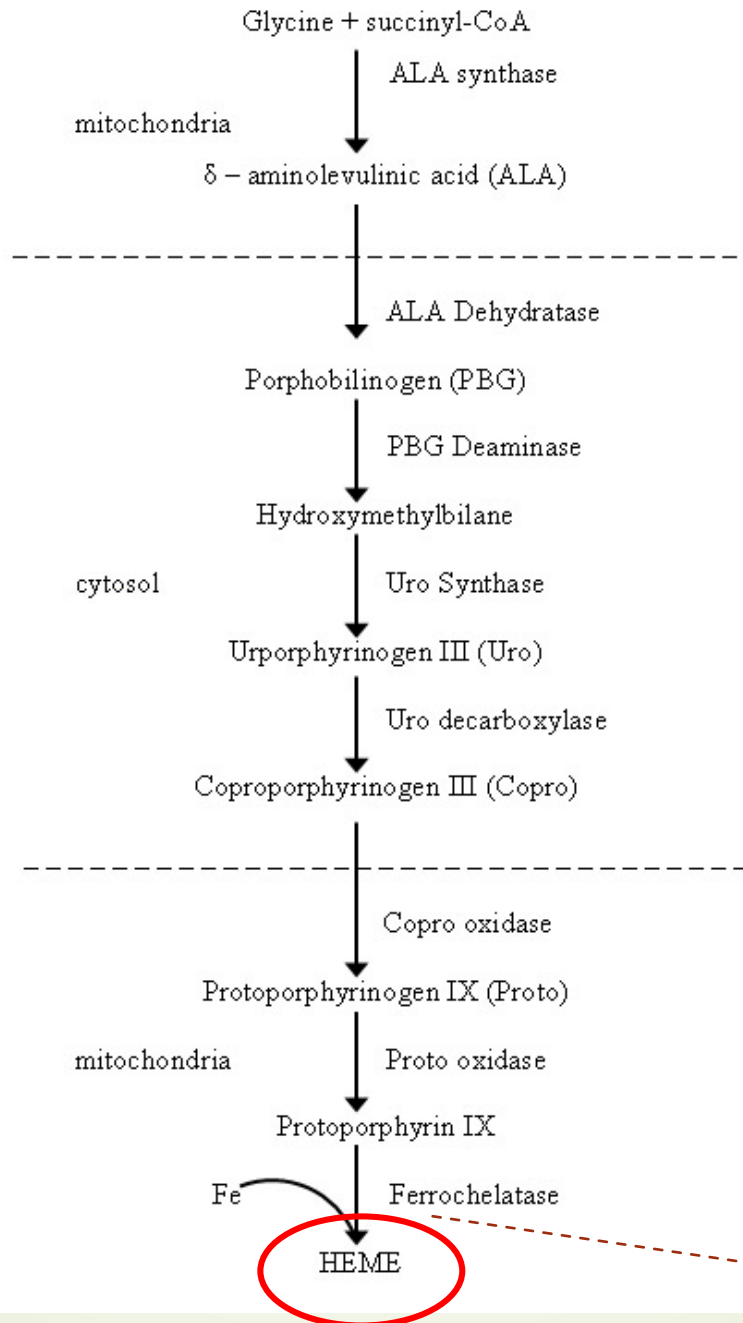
Glycine + succinyl-CoA

ALA synthase

mitochondria

δ – aminolevulinic acid (ALA)

ALA Dehydratase

Porphobilinogen (PBG)

PBG Deaminase

Hydroxymethylbilane

cytosol

Uro Synthase

Urporphyrinogen III (Uro)

Uro decarboxylase

Coproporphyrinogen III (Copro)

Copro oxidase

Protoporphyrinogen IX (Proto)

mitochondria

Proto oxidase

Protoporphyrin IX

Fe

Ferrochelatase

HEME